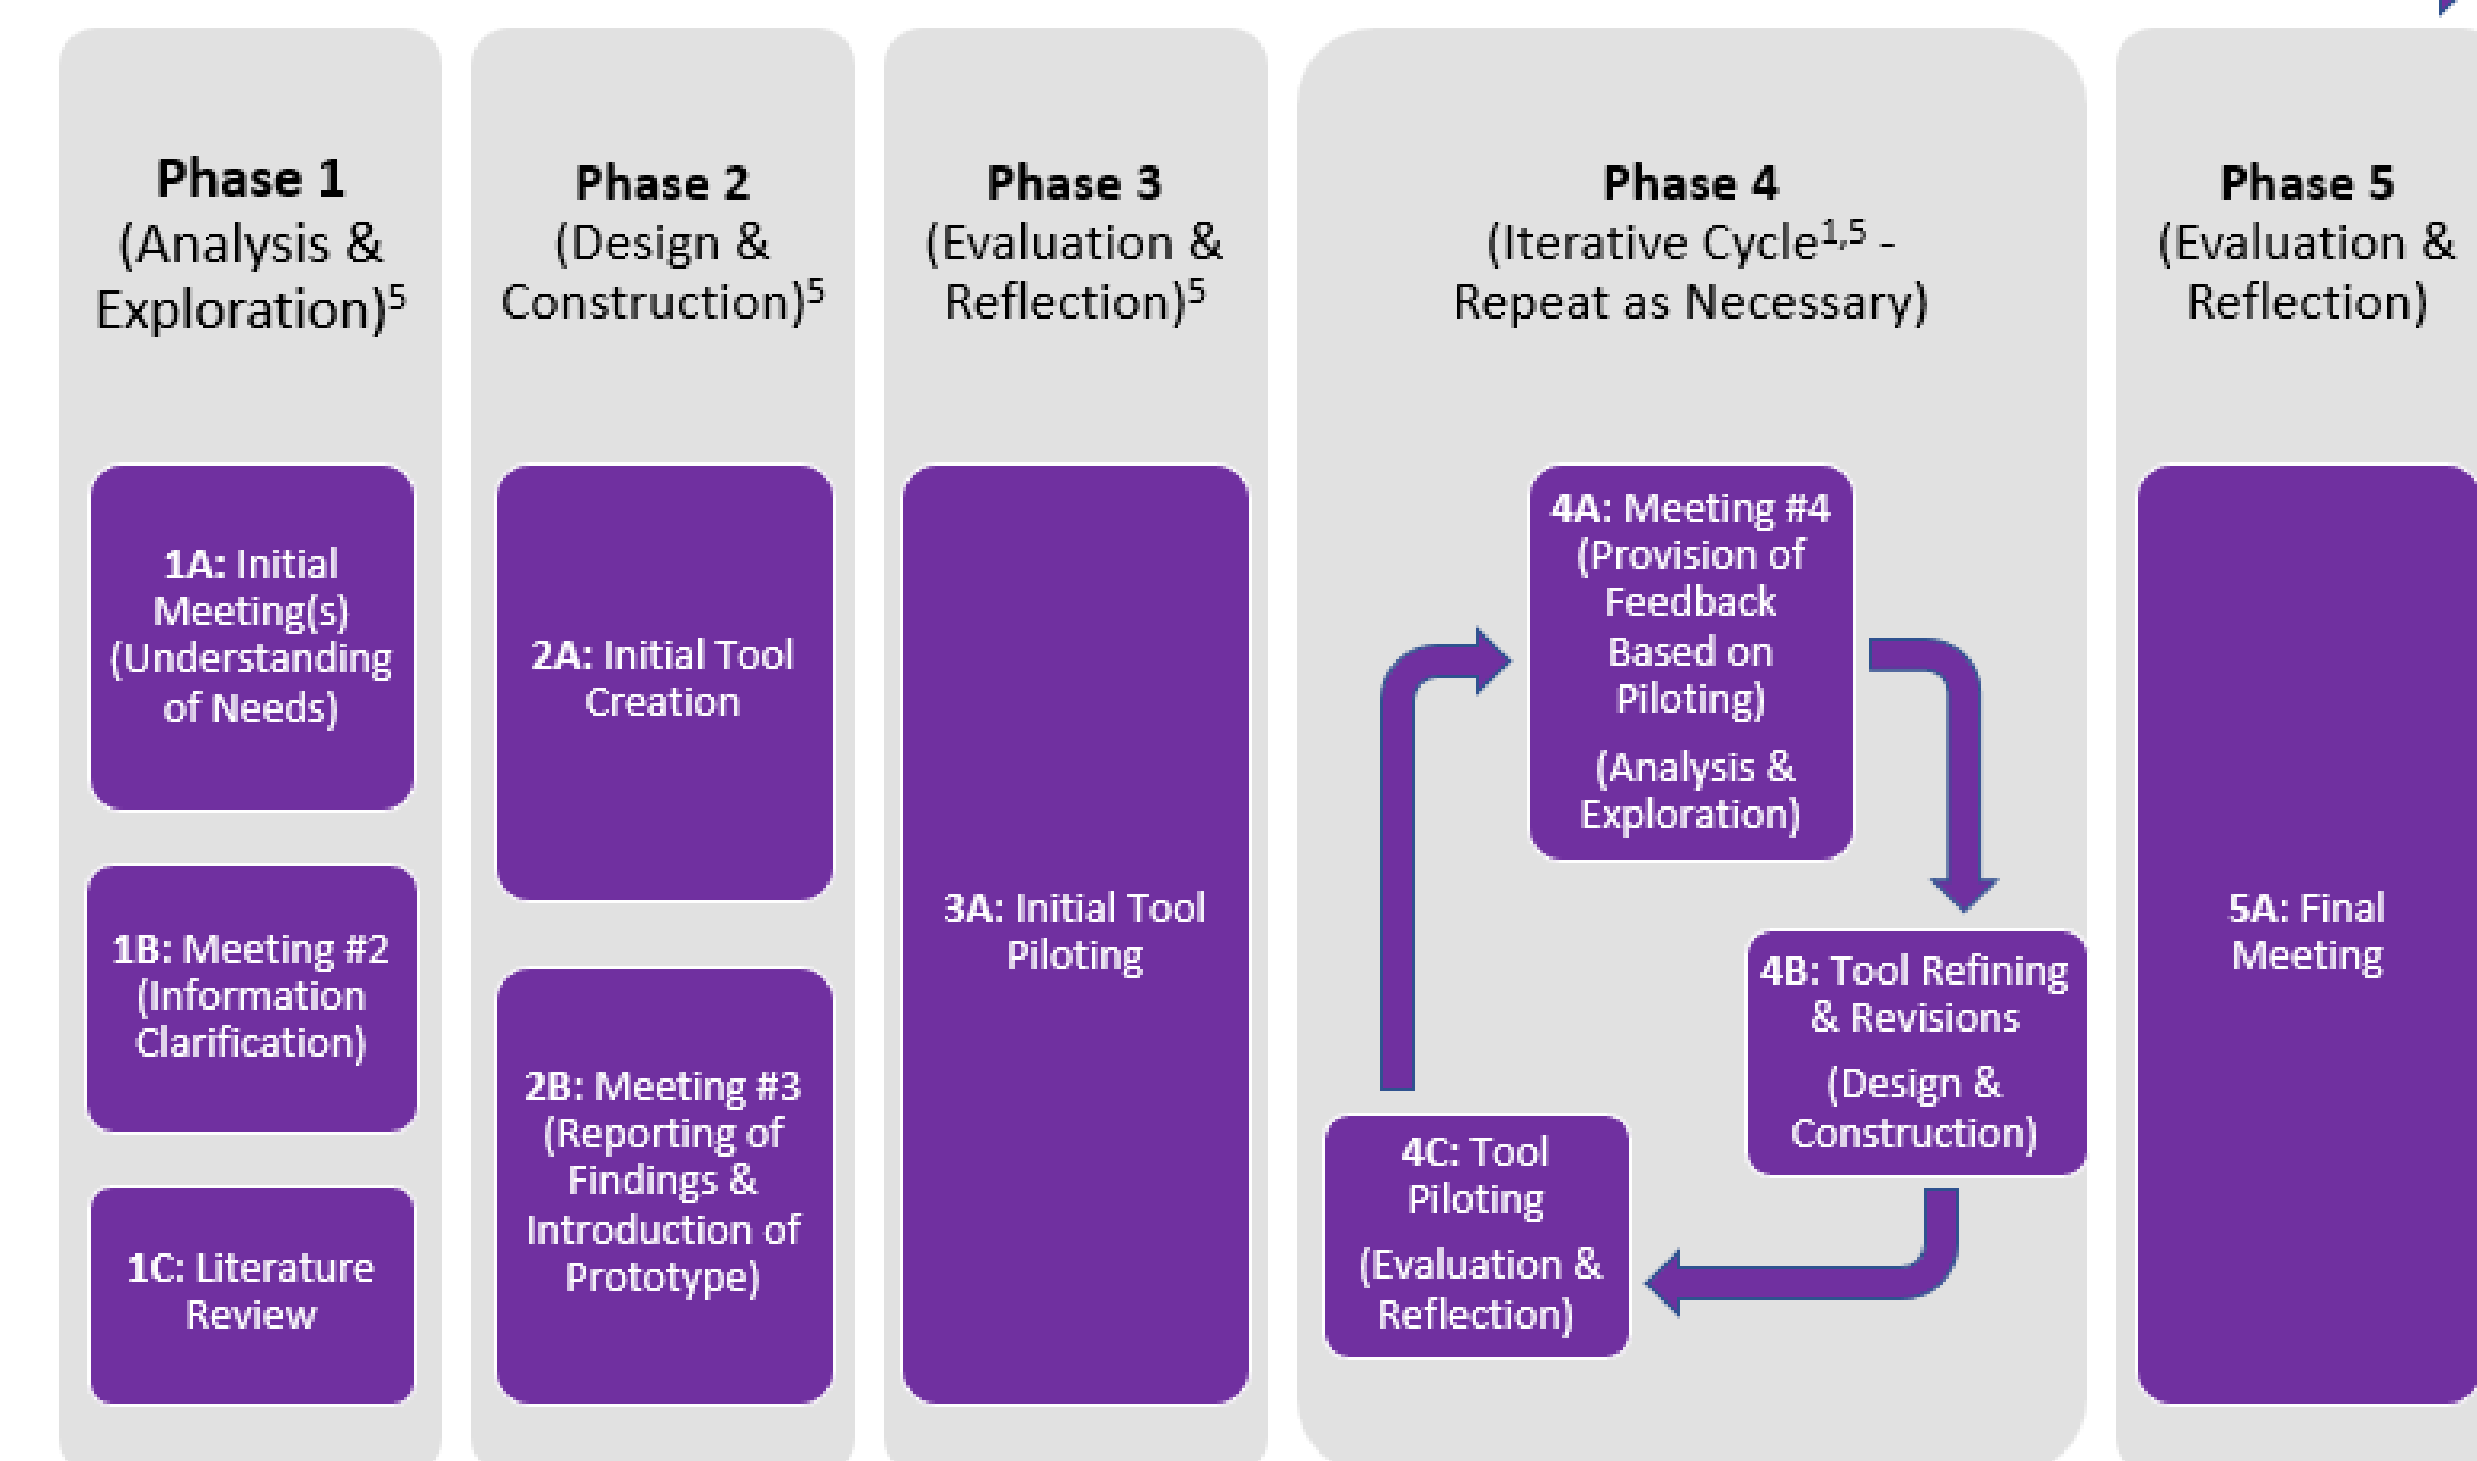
Phase 1
(Analysis & Exploration)$^5$

1A: Initial Meeting(s) (Understanding of Needs)

1B: Meeting #2 (Information Clarification)

1C: Literature Review

Phase 2
(Design & Construction)$^5$

2A: Initial Tool Creation

2B: Meeting #3 (Reporting of Findings & Introduction of Prototype)

Phase 3
(Evaluation & Reflection)$^5$

3A: Initial Tool Piloting

Phase 4
(Iterative Cycle$^{1,5}$ - Repeat as Necessary)

4A: Meeting #4 (Provision of Feedback Based on Piloting)

(Analysis & Exploration)

4B: Tool Refining & Revisions

(Design & Construction)

4C: Tool Piloting

(Evaluation & Reflection)

Phase 5
(Evaluation & Reflection)

5A: Final Meeting